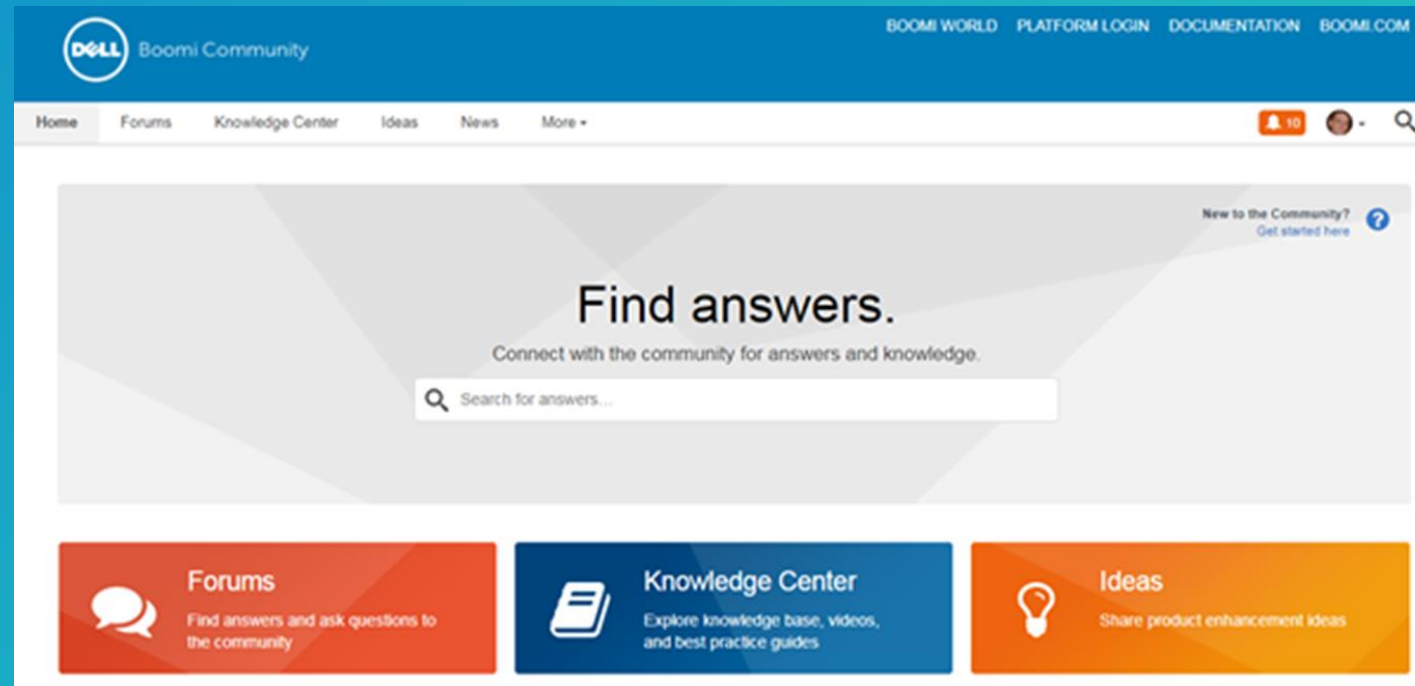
DELL Boomi Community

BOOMI WORLD PLATFORM LOGIN DOCUMENTATION BOOMI.COM

Home Forums Knowledge Center Ideas News More

10

New to the Community?
Get started here

Find answers.

Connect with the community for answers and knowledge.

Search for answers...

Forums
Find answers and ask questions to the community

Knowledge Center
Explore knowledge base, videos, and best practice guides

Ideas
Share product enhancement ideas